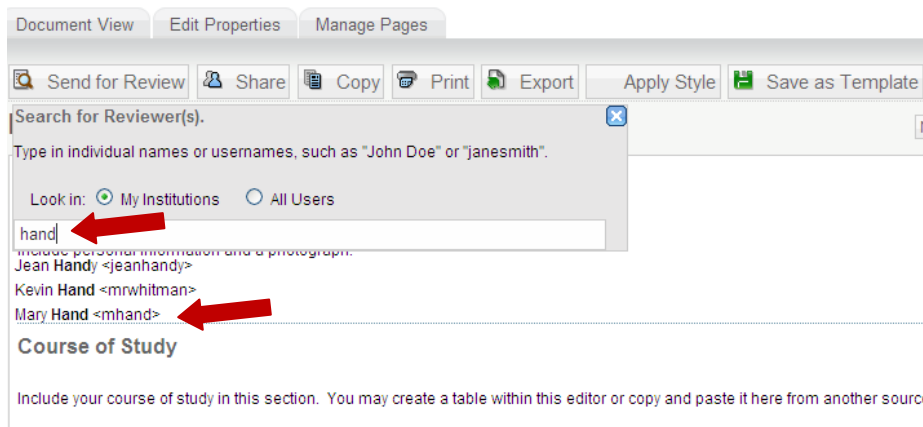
Document View | Edit Properties | Manage Pages

Send for Review | Share | Copy | Print | Export | Apply Style | Save as Template

Search for Reviewer(s).

Type in individual names or usernames, such as "John Doe" or "janesmith".

Look in: My Institutions  All Users

hand

Include personal information and a photograph.

Jean Handy <jeanhandy>

Kevin Hand <mrwhitman>

Mary Hand <mhand>

Course of Study

Include your course of study in this section. You may create a table within this editor or copy and paste it here from another sourc